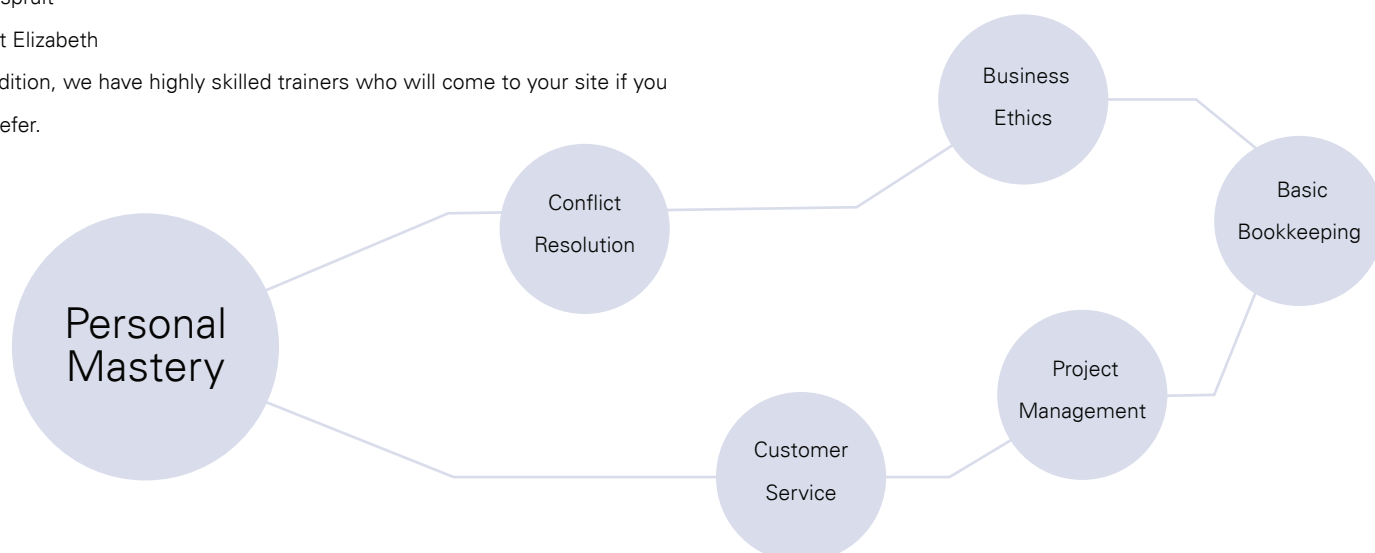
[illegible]spruit

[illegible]t Elizabeth

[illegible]dition, we have highly skilled trainers who will come to your site if you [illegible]efer.

Business Ethics

Basic Bookkeeping

Conflict Resolution

Personal Mastery

Project Management

Customer Service